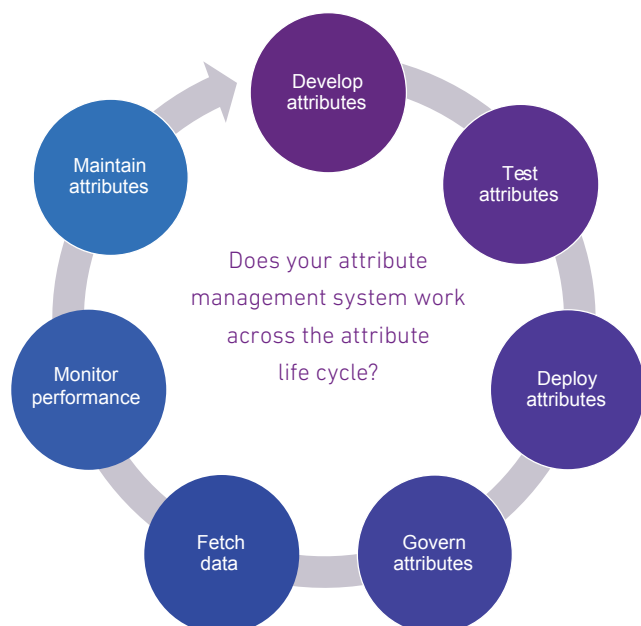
Develop attributes

Test attributes

Deploy attributes

Govern attributes

Fetch data

Monitor performance

Maintain attributes

Does your attribute management system work across the attribute life cycle?